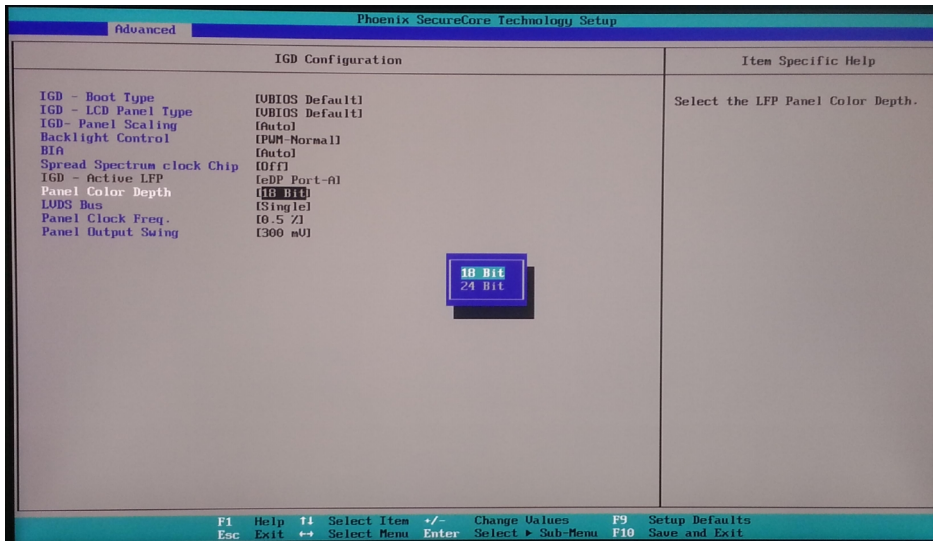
Phoenix SecureCore Technology Setup

Advanced

IGD Configuration

Item Specific Help

| | |
|---|---|
| IGD - Boot Type | [VBIOS Default] |
| IGD - LCD Panel Type | [VBIOS Default] |
| IGD- Panel Scaling | [Auto] |
| Backlight Control | [PWM-Normal] |
| BIA | [Auto] |
| Spread Spectrum clock Chip | [Off] |
| IGD - Active LFP | [eDP Port-A] |
| Panel Color Depth | [18 Bit] |
| LVDS Bus | [Single] |
| Panel Clock Freq. | [0.5 %] |
| Panel Output Swing | [300 mV] |

Select the LFP Panel Color Depth.

18 Bit
24 Bit

F1 Help ↑↓ Select Item +/- Change Values F9 Setup Defaults
Esc Exit ↔ Select Menu Enter Select ▸ Sub-Menu F10 Save and Exit